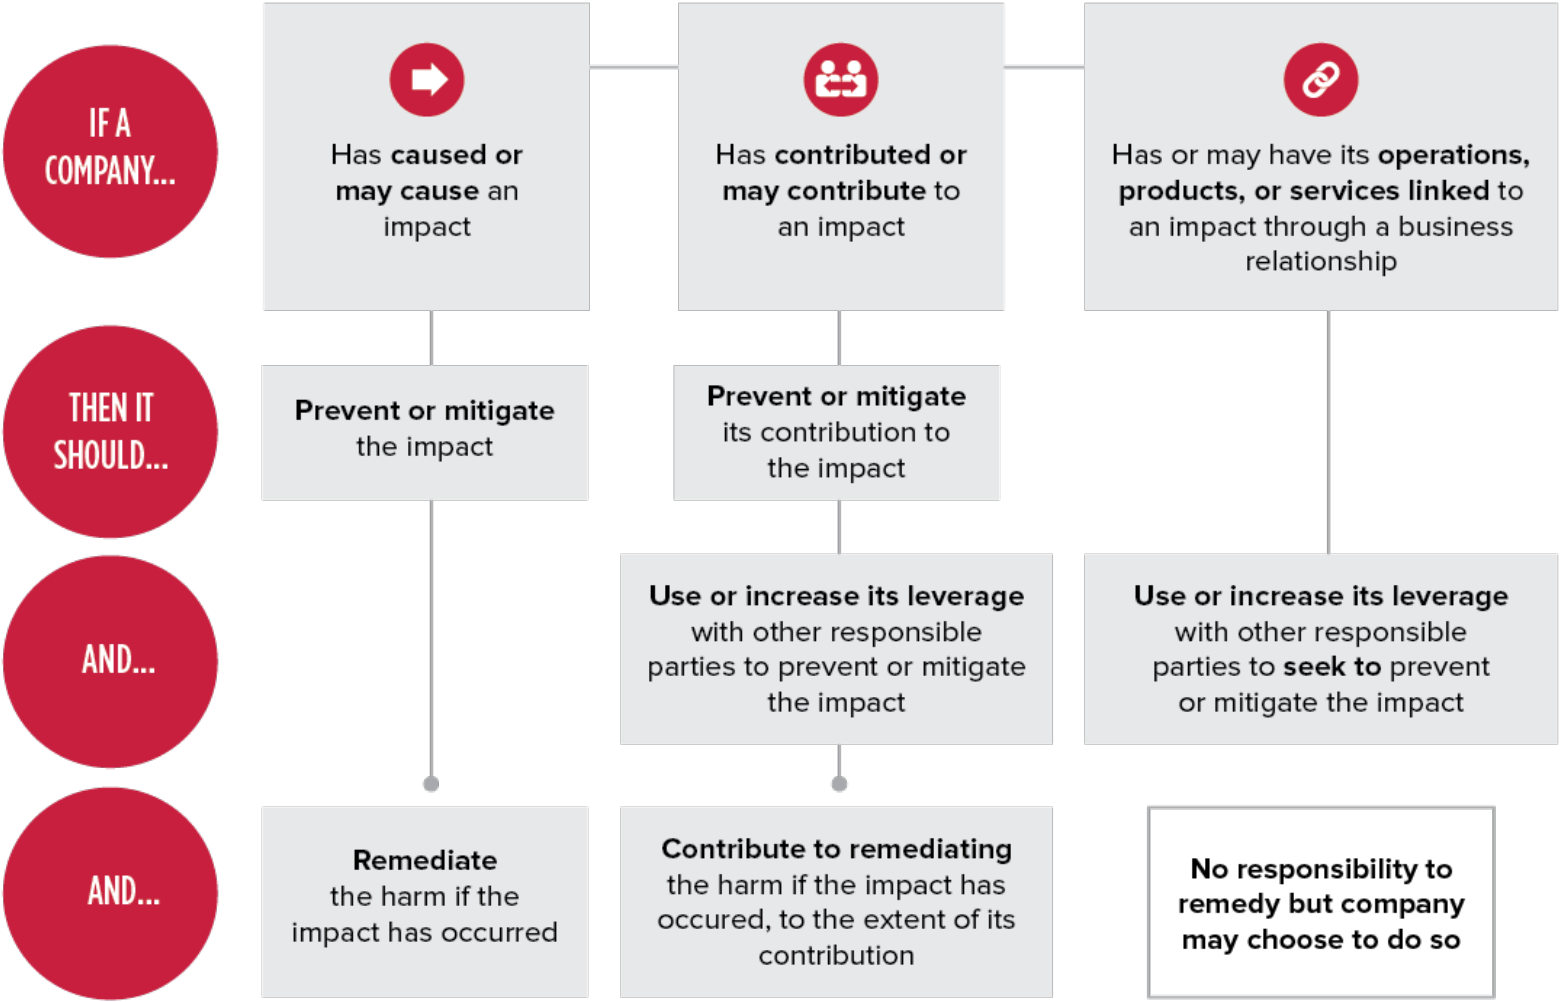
IF A COMPANY...

Has caused or may cause an impact

Has contributed or may contribute to an impact

Has or may have its operations, products, or services linked to an impact through a business relationship

THEN IT SHOULD...

Prevent or mitigate the impact

Prevent or mitigate its contribution to the impact

AND...

Use or increase its leverage with other responsible parties to prevent or mitigate the impact

Use or increase its leverage with other responsible parties to seek to prevent or mitigate the impact

AND...

Remediate the harm if the impact has occurred

Contribute to remediating the harm if the impact has occured, to the extent of its contribution

No responsibility to remedy but company may choose to do so